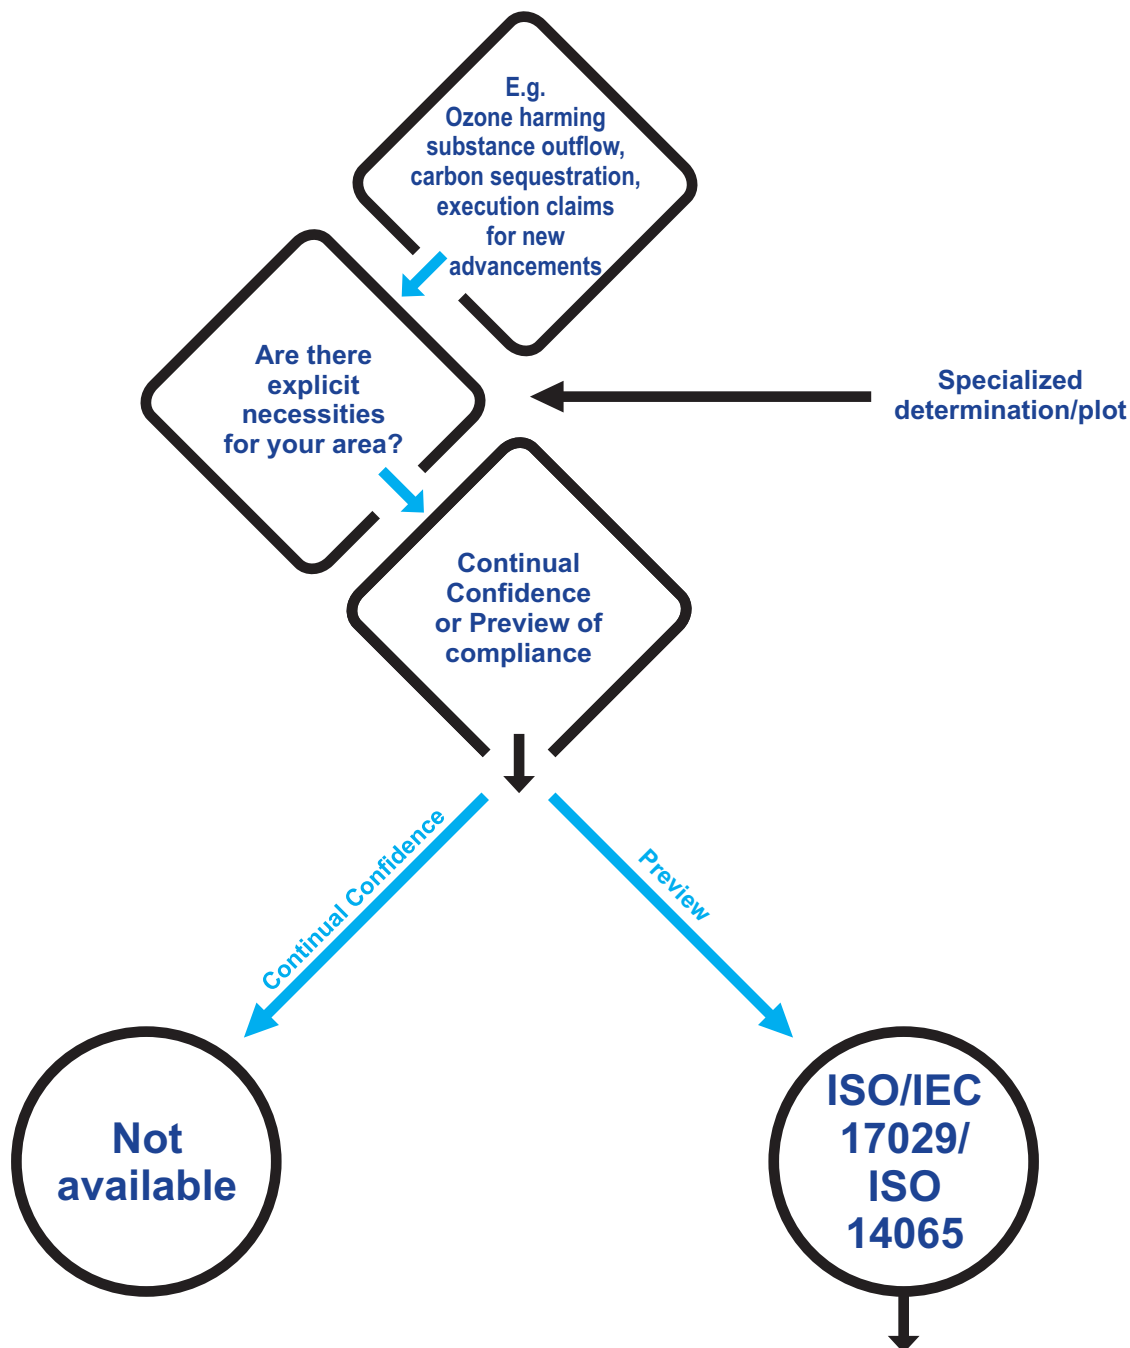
E.g.
Ozone harming substance outflow, carbon sequestration, execution claims for new advancements

Are there explicit necessities for your area?

Specialized determination/plot

Continual Confidence or Preview of compliance

Continual Confidence

Preview

Not available

ISO/IEC 17029/ ISO 14065